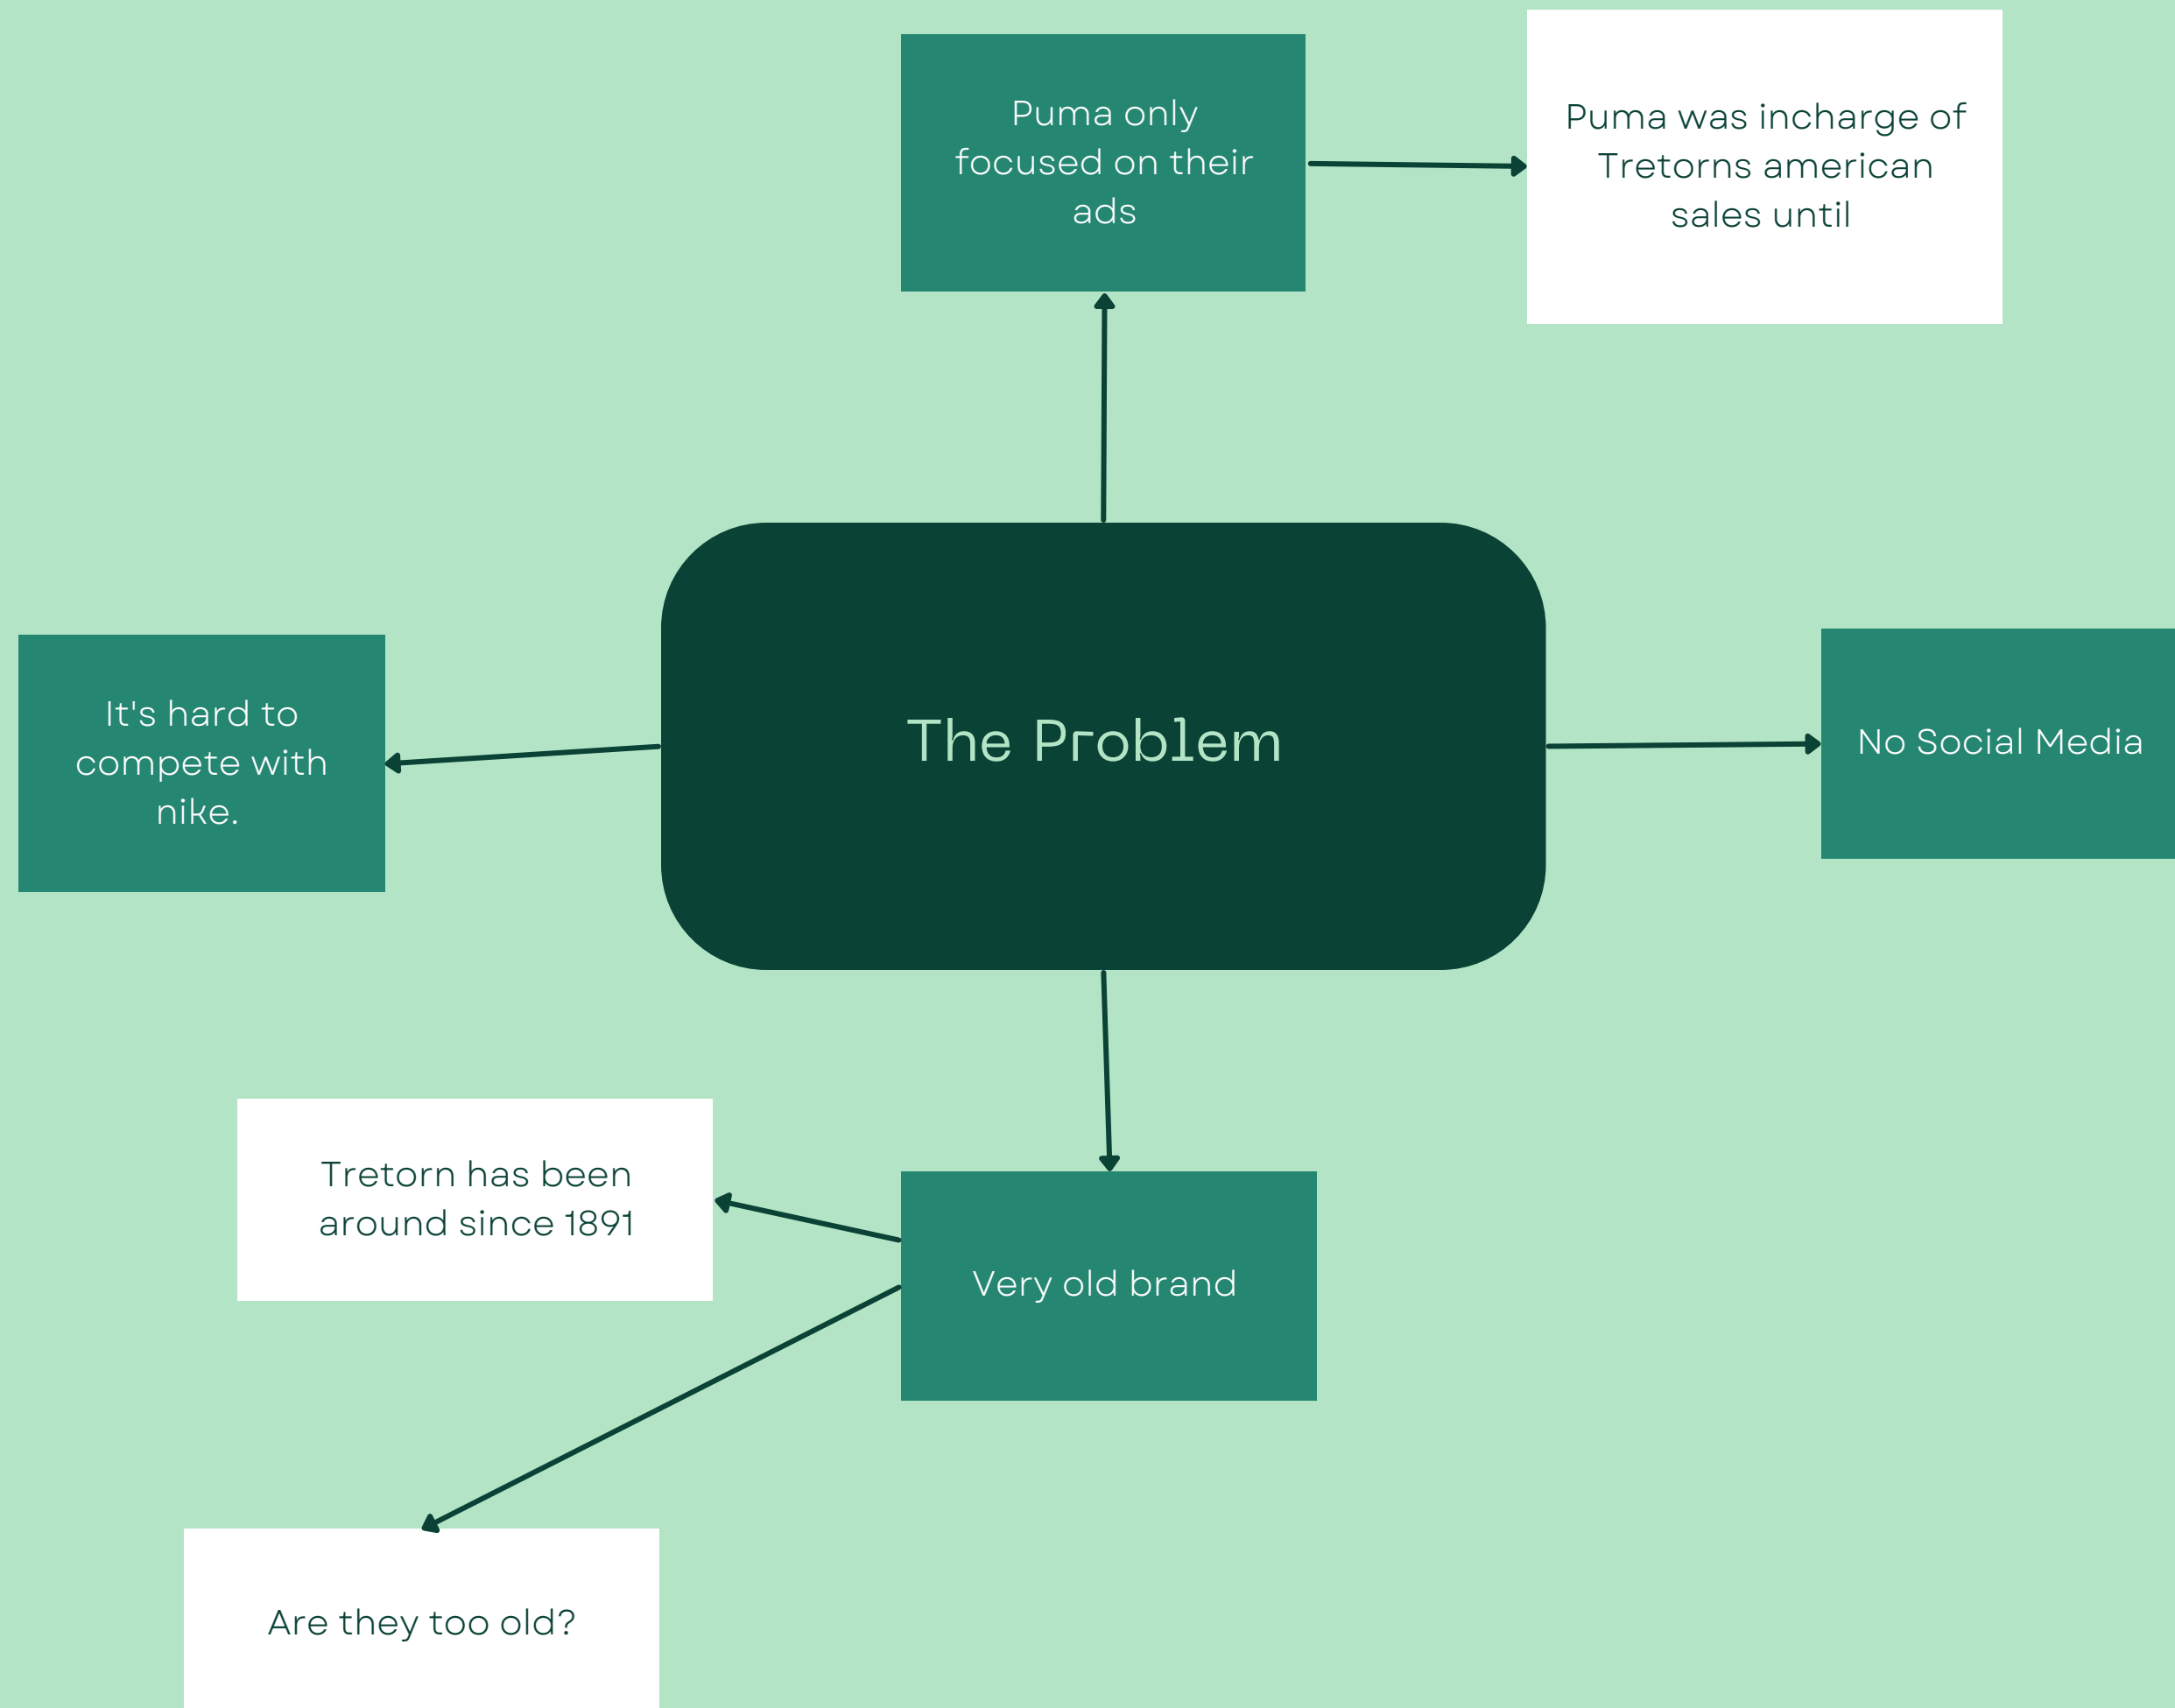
Puma only focused on their ads

Puma was incharge of Tretorns american sales until

It's hard to compete with nike.

The Problem

No Social Media

Tretorn has been around since 1891

Very old brand

Are they too old?